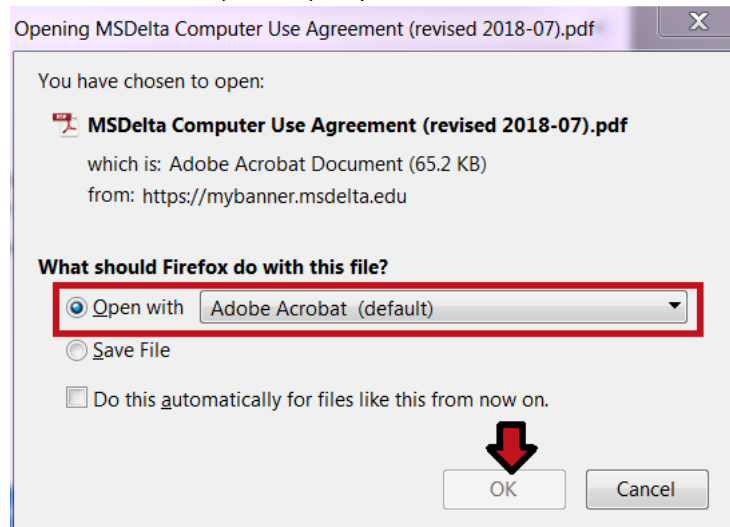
Opening MSDelta Computer Use Agreement (revised 2018-07).pdf

You have chosen to open:

MSDelta Computer Use Agreement (revised 2018-07).pdf

which is: Adobe Acrobat Document (65.2 KB)

from: https://mybanner.msdelta.edu

What should Firefox do with this file?

Open with Adobe Acrobat (default)

Save File

Do this automatically for files like this from now on.

OK Cancel